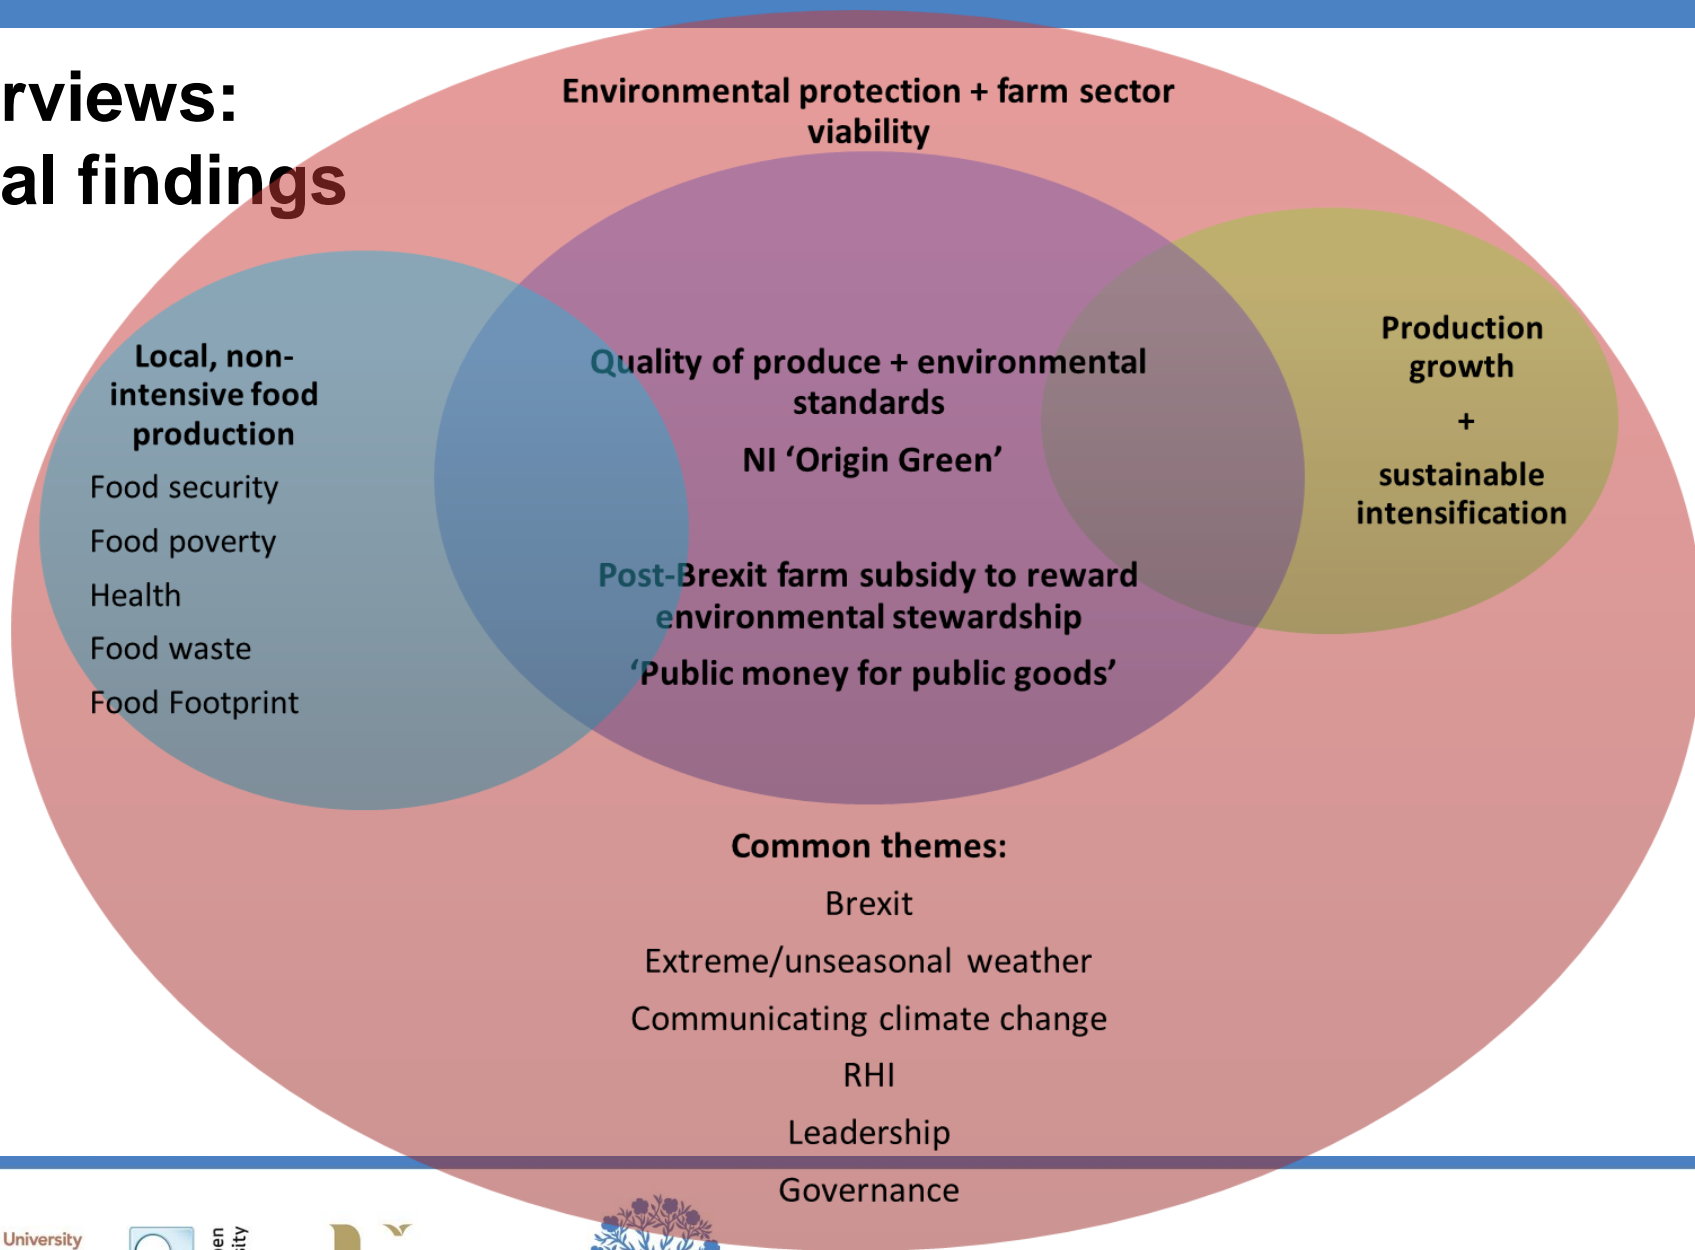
rviews:
al findings

Environmental protection + farm sector viability

Local, non-intensive food production

Food security

Food poverty

Health

Food waste

Food Footprint

Quality of produce + environmental standards

NI 'Origin Green'

Post-Brexit farm subsidy to reward environmental stewardship

'Public money for public goods'

Production growth

+

sustainable intensification

Common themes:

Brexit

Extreme/unseasonal weather

Communicating climate change

RHI

Leadership

Governance

University